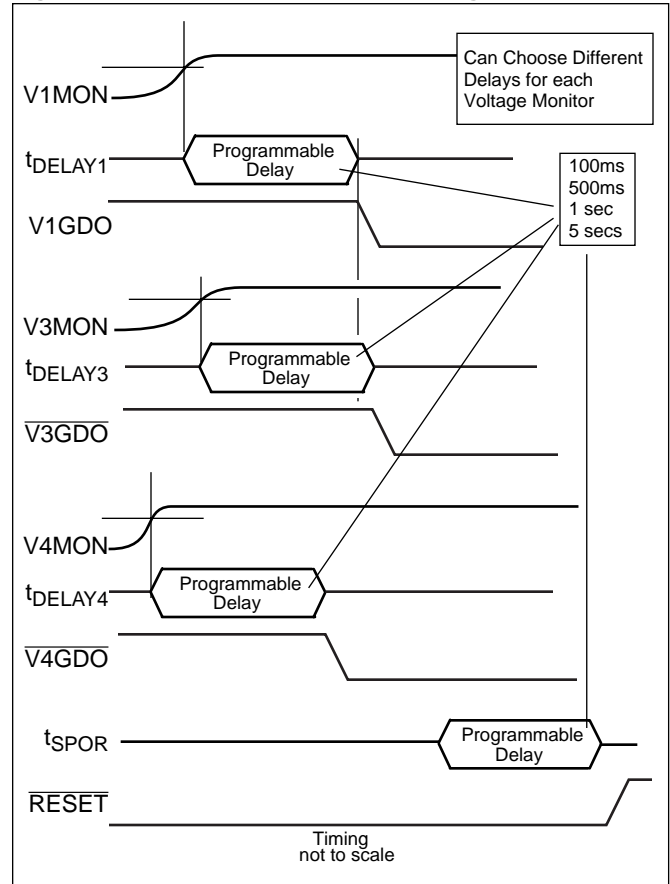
V1MON

Can Choose Different Delays for each Voltage Monitor

$t_{DELAY1}$

Programmable Delay

100ms
500ms
1 sec
5 secs

V1GDO

V3MON

$t_{DELAY3}$

Programmable Delay

$\overline{V3GDO}$

V4MON

$t_{DELAY4}$

Programmable Delay

$\overline{V4GDO}$

$t_{SPOR}$

Programmable Delay

$\overline{RESET}$

Timing not to scale